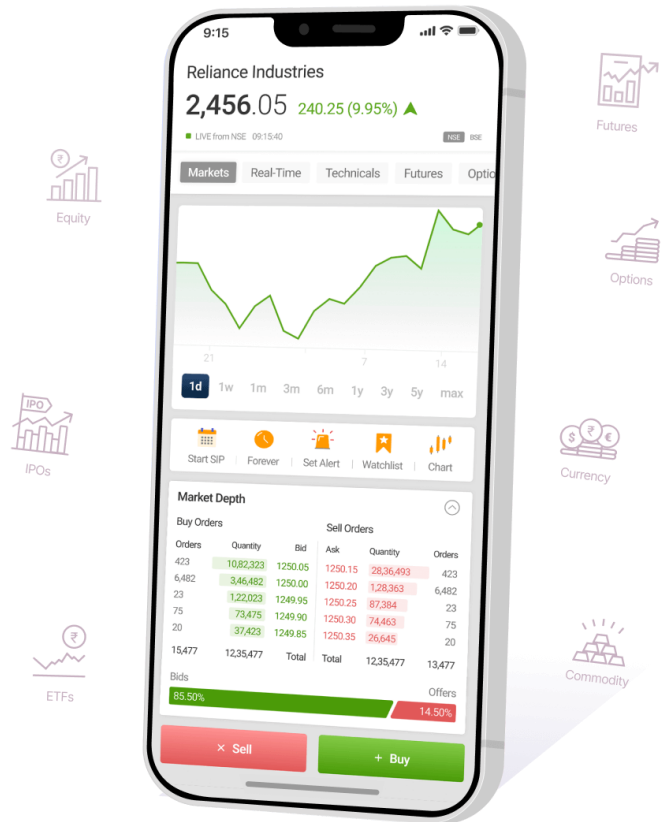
9:15

Reliance Industries

2,456.05 240.25 (9.95%)

LIVE from NSE 09:15:40

NSE BSE

Markets Real-Time Technicals Futures Optio

21 7 14

1d 1w 1m 3m 6m 1y 3y 5y max

Start SIP Forever Set Alert Watchlist Chart

Market Depth

Buy Orders

| Orders | Quantity | Bid |
|---|---|---|
| 423 | 10,82,323 | 1250.05 |
| 6,482 | 3,46,482 | 1250.00 |
| 23 | 1,22,023 | 1249.95 |
| 75 | 73,475 | 1249.90 |
| 20 | 37,423 | 1249.85 |
| 15,477 | 12,35,477 | Total |

Sell Orders

| Ask | Quantity | Orders |
|---|---|---|
| 1250.15 | 28,36,493 | 423 |
| 1250.20 | 1,28,363 | 6,482 |
| 1250.25 | 87,384 | 23 |
| 1250.30 | 74,463 | 75 |
| 1250.35 | 26,645 | 20 |
| Total | 12,35,477 | 13,477 |

Bids Offers

85.50% 14.50%

× Sell + Buy

Futures

Equity

Options

IPO

IPOs

Currency

ETFs

Commodity